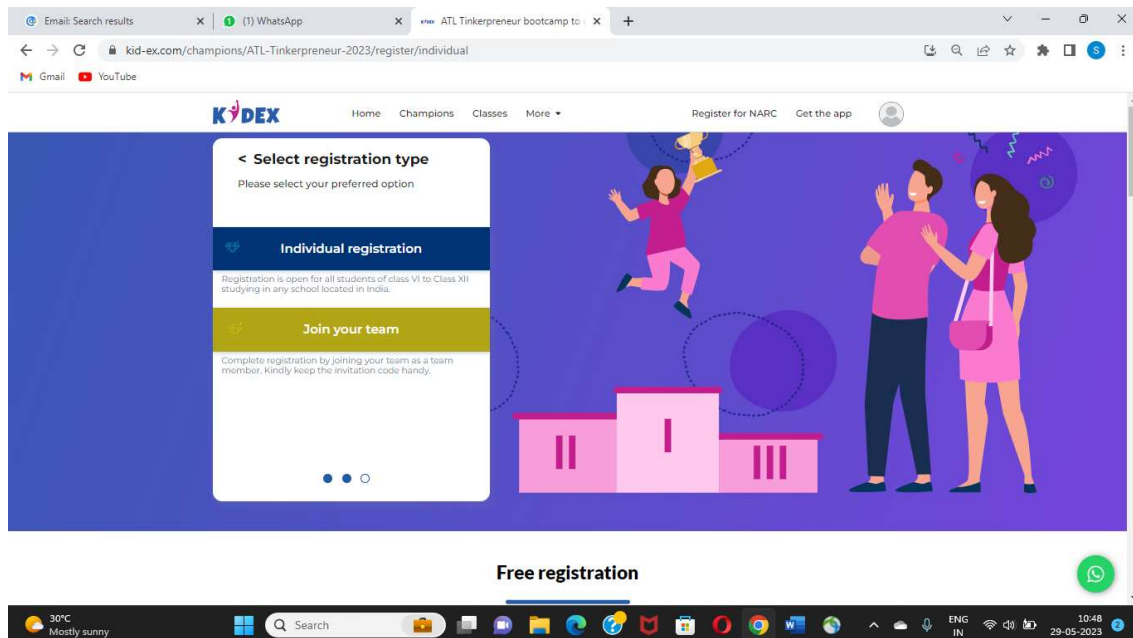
Email: Search results
(1) WhatsApp
ATL Tinkerpreneur bootcamp to
kid-ex.com/champions/ATL-Tinkerpreneur-2023/register/individual
Gmail YouTube

KIDEX Home Champions Classes More Register for NARC Get the app

< Select registration type
Please select your preferred option

Individual registration
Registration is open for all students of class VI to Class XII studying in any school located in India.

Join your team
Complete registration by joining your team as a team member. Kindly keep the invitation code handy.

II I III

Free registration

30°C
Mostly sunny
Search
ENG
IN
10:48
29-05-2023